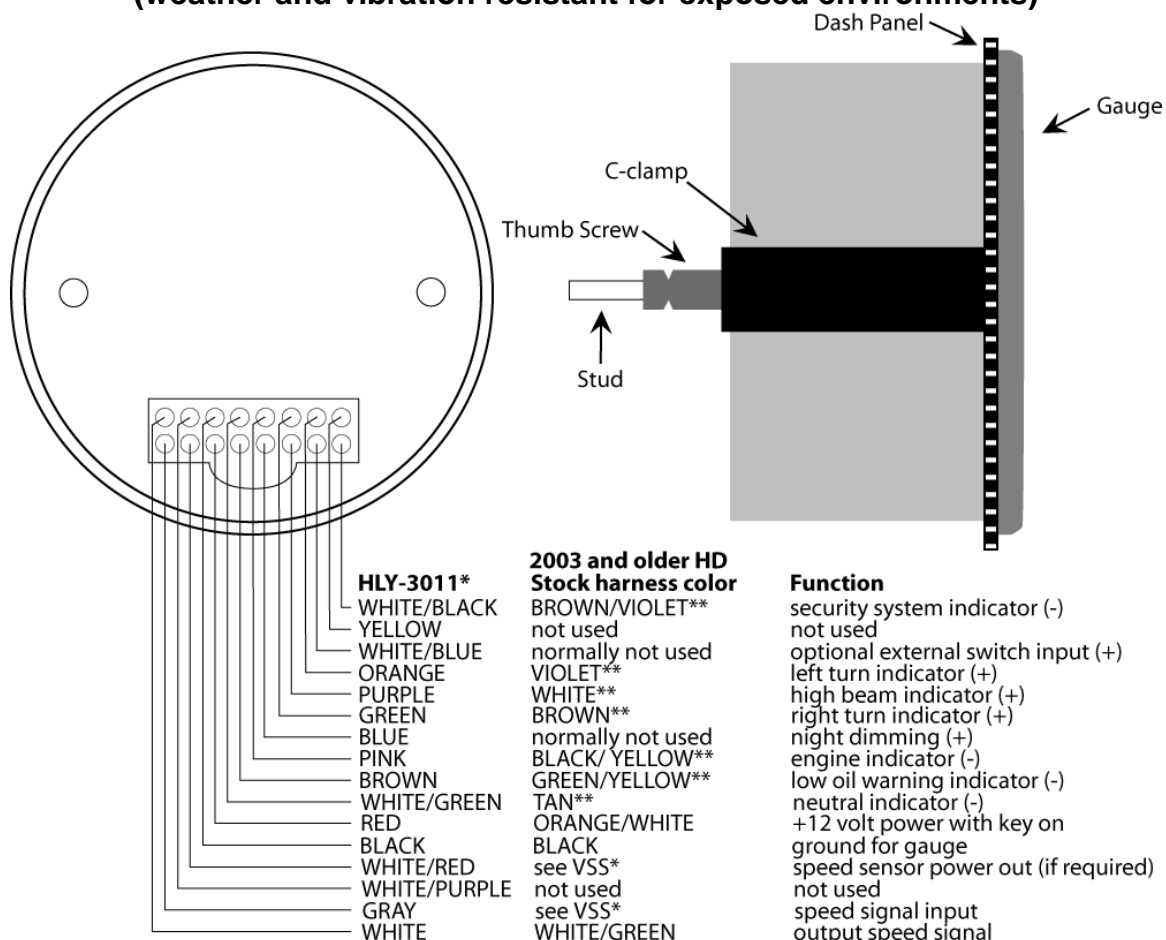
(weather and vibration resistant for exposed environments)

Dash Panel

Gauge

C-clamp

Thumb Screw

Stud

| HLY-3011* | 2003 and older HD Stock harness color | Function |
|---|---|---|
| WHITE/BLACK | BROWN/VIOLET** | security system indicator (-) |
| YELLOW | not used | not used |
| WHITE/BLUE | normally not used | optional external switch input (+) |
| ORANGE | VIOLET** | left turn indicator (+) |
| PURPLE | WHITE** | high beam indicator (+) |
| GREEN | BROWN** | right turn indicator (+) |
| BLUE | normally not used | night dimming (+) |
| PINK | BLACK/ YELLOW** | engine indicator (-) |
| BROWN | GREEN/YELLOW** | low oil warning indicator (-) |
| WHITE/GREEN | TAN** | neutral indicator (-) |
| RED | ORANGE/WHITE | +12 volt power with key on |
| BLACK | BLACK | ground for gauge |
| WHITE/RED | see VSS* | speed sensor power out (if required) |
| WHITE/PURPLE | not used | not used |
| GRAY | see VSS* | speed signal input |
| WHITE | WHITE/GREEN | output speed signal |